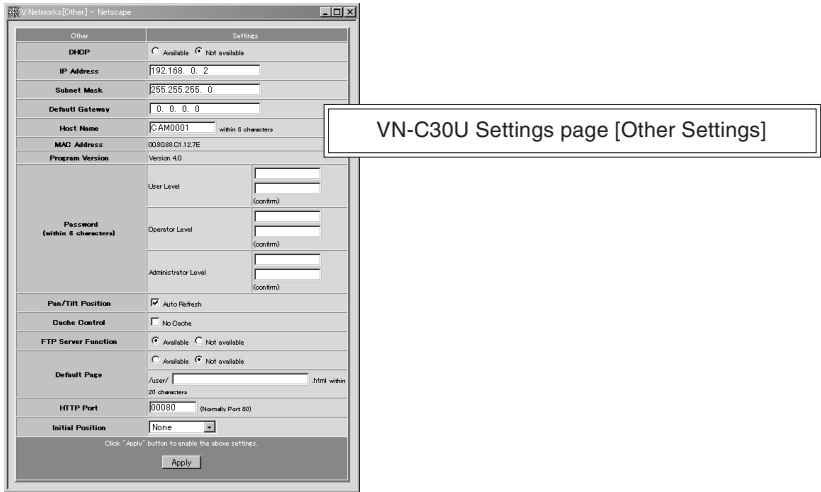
V.Networks [Other] - Netscape

| Other | Settings |
|---|---|
| DHCP | Available Not available |
| IP Address | 192.168. 0. 2 |
| Subnet Mask | 255.255.255. 0 |
| Default Gateway | 0. 0. 0. 0 |
| Host Name | CAM0001 within 8 characters |
| MAC Address | 00:80:88:C1:12:7E |
| Program Version | Version 4.0 |
| Password (within 8 characters) | User Level (confirm) |
| | Operator Level (confirm) |
| | Administrator Level (confirm) |
| Pan/Tilt Position | Auto Refresh |
| Cache Control | No Cache |
| FTP Server Function | Available Not available |
| Default Page | Available Not available /user/ .html within 20 characters |
| HTTP Port | 00080 (Normally Port 80) |
| Initial Position | None |

Click "Apply" button to enable the above settings.

Apply

VN-C30U Settings page [Other Settings]